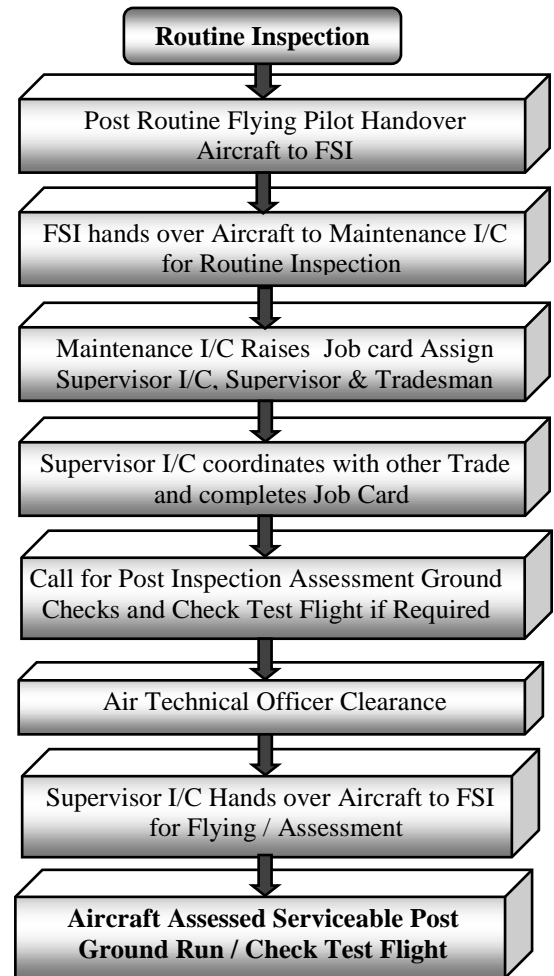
Routine Inspection

Post Routine Flying Pilot Handover Aircraft to FSI

FSI hands over Aircraft to Maintenance I/C for Routine Inspection

Maintenance I/C Raises Job card Assign Supervisor I/C, Supervisor & Tradesman

Supervisor I/C coordinates with other Trade and completes Job Card

Call for Post Inspection Assessment Ground Checks and Check Test Flight if Required

Air Technical Officer Clearance

Supervisor I/C Hands over Aircraft to FSI for Flying / Assessment

Aircraft Assessed Serviceable Post Ground Run / Check Test Flight